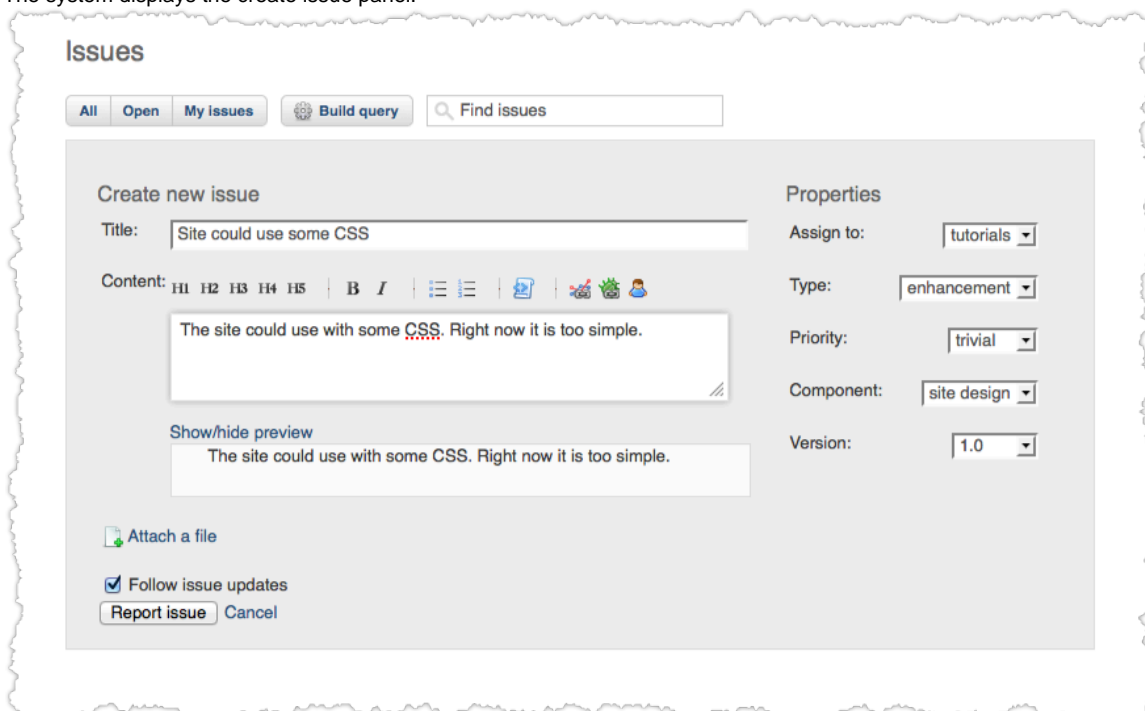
The system displays the create issue panel.

Issues

All Open My issues Build query Find issues

Create new issue

Title: Site could use some CSS

Content: H1 H2 H3 H4 H5 B I

The site could use with some CSS. Right now it is too simple.

Show/hide preview

The site could use with some CSS. Right now it is too simple.

Attach a file

Follow issue updates

Report issue Cancel

Properties

Assign to: tutorials

Type: enhancement

Priority: trivial

Component: site design

Version: 1.0